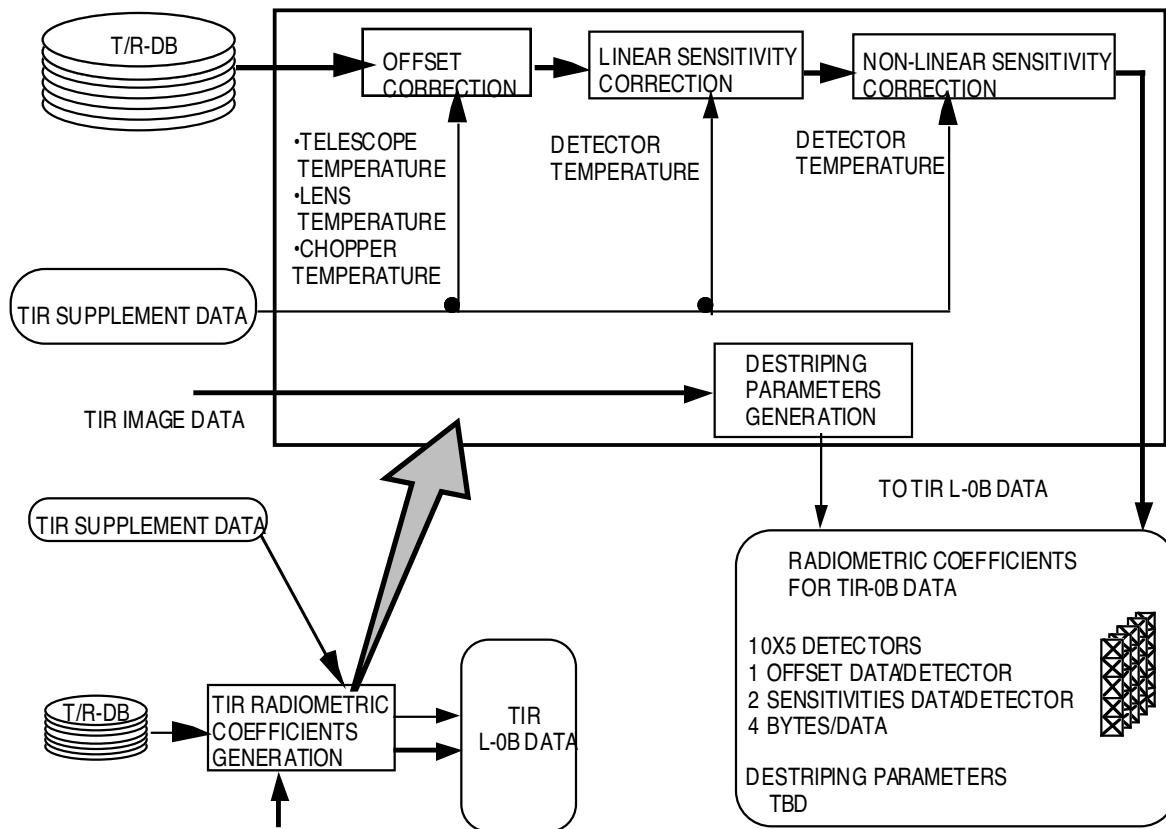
T/R-DB

OFFSET CORRECTION

LINEAR SENSITIVITY CORRECTION

NON-LINEAR SENSITIVITY CORRECTION

•TELESCOPE TEMPERATURE
•LENS TEMPERATURE
•CHOPPER TEMPERATURE

DETECTOR TEMPERATURE

DETECTOR TEMPERATURE

TIR SUPPLEMENT DATA

DESTRIPING PARAMETERS GENERATION

TIR IMAGE DATA

TO TIR L-0B DATA

TIR SUPPLEMENT DATA

RADIOMETRIC COEFFICIENTS FOR TIR-0B DATA

10X5 DETECTORS
1 OFFSET DATA/DETECTOR
2 SENSITIVITIES DATA/DETECTOR
4 BYTES/DATA

DESTRIPING PARAMETERS
TBD

T/R-DB

TIR RADIOMETRIC COEFFICIENTS GENERATION

TIR L-0B DATA